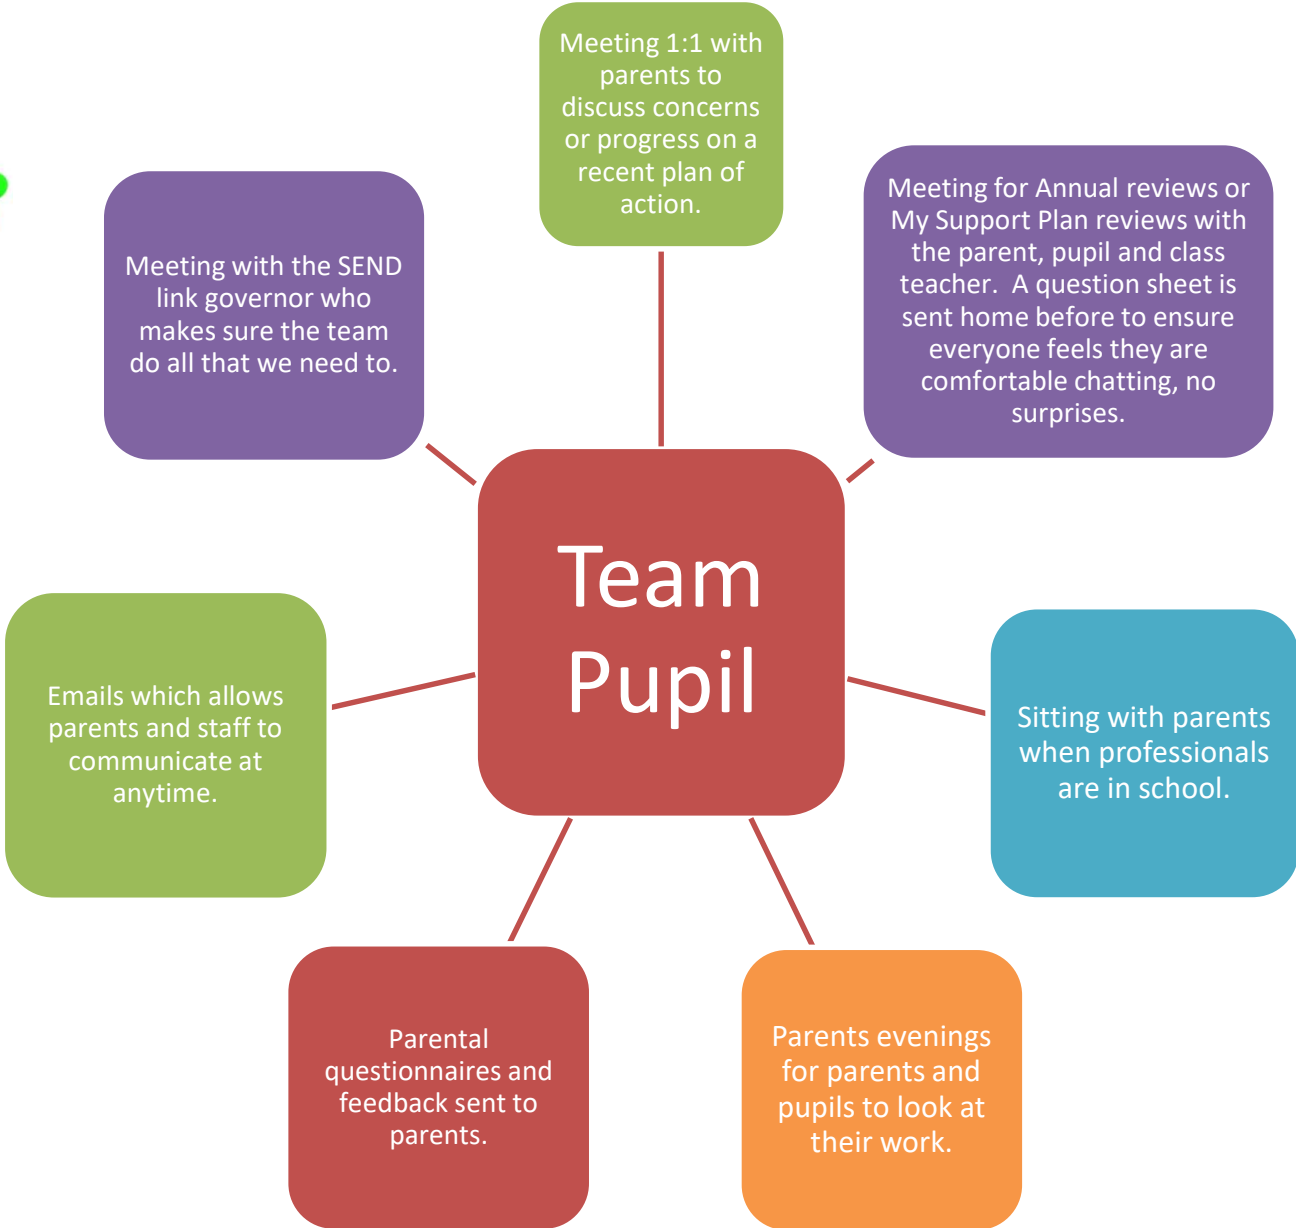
Meeting 1:1 with parents to discuss concerns or progress on a recent plan of action.

Meeting with the SEND link governor who makes sure the team do all that we need to.

Meeting for Annual reviews or My Support Plan reviews with the parent, pupil and class teacher. A question sheet is sent home before to ensure everyone feels they are comfortable chatting, no surprises.

Team Pupil

Emails which allows parents and staff to communicate at anytime.

Sitting with parents when professionals are in school.

Parental questionnaires and feedback sent to parents.

Parents evenings for parents and pupils to look at their work.